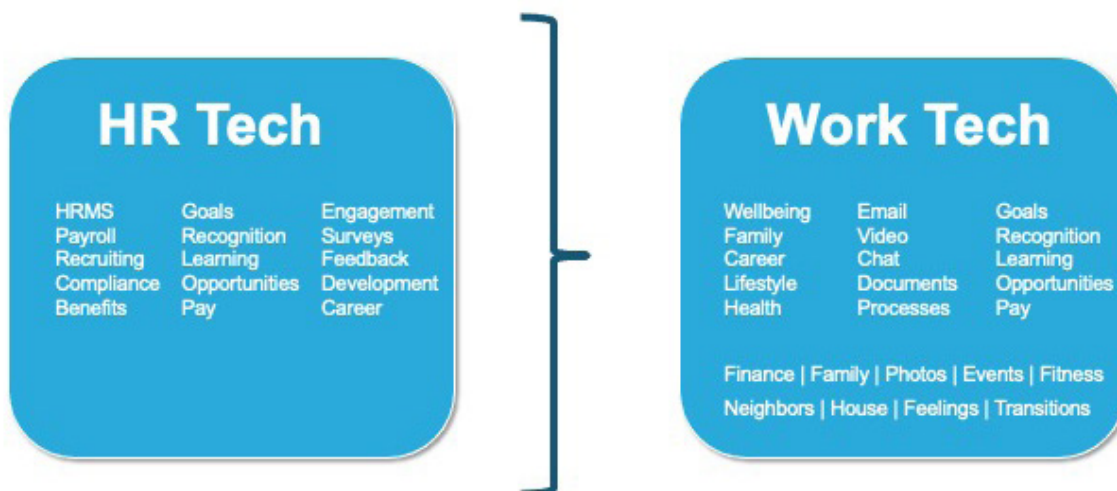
HR Tech

HRMS
Payroll
Recruiting
Compliance
Benefits

Goals
Recognition
Learning
Opportunities
Pay

Engagement
Surveys
Feedback
Development
Career

Work Tech

Wellbeing
Family
Career
Lifestyle
Health

Email
Video
Chat
Documents
Processes

Goals
Recognition
Learning
Opportunities
Pay

Finance | Family | Photos | Events | Fitness
Neighbors | House | Feelings | Transitions